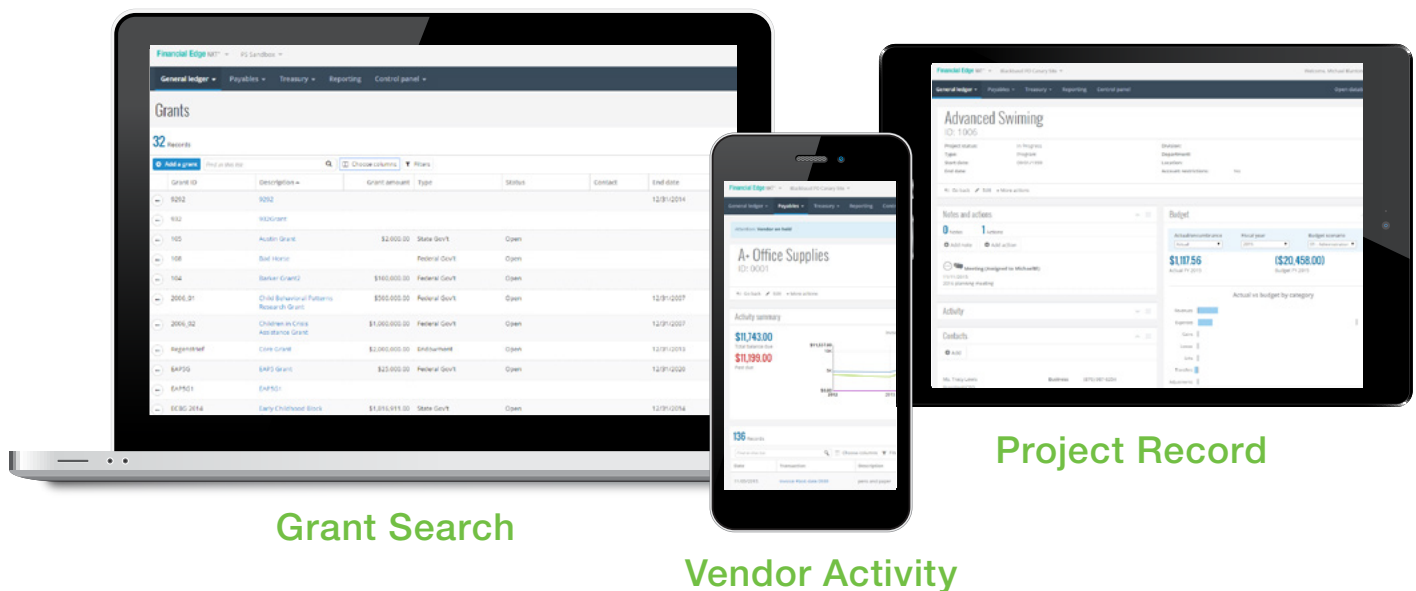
Financial Edge NXT
FE Sandbox

General ledger Payables Treasury Reporting Control panel

Grants

32 Records

Add a grant
Choose columns
Filters

| Grant ID | Description | Grant amount | Type | Status | Contact | End date |
|---|---|---|---|---|---|---|
| 9292 | 9292 | | | | | 12/31/2014 |
| 932 | 932Grant | | | | | |
| 105 | Austin Grant | $2,000.00 | State Gov't | Open | | |
| 108 | Bad Horse | | Federal Gov't | Open | | |
| 104 | Barker Grant2 | $160,000.00 | Federal Gov't | Open | | |
| 2006_01 | Child Behavioral Patterns Research Grant | $500,000.00 | Federal Gov't | Open | | 12/31/2007 |
| 2006_02 | Children in Crisis Assistance Grant | $1,000,000.00 | Federal Gov't | Open | | 12/31/2007 |
| Regentchief | Core Grant | $2,000,000.00 | Endowment | Open | | 12/31/2013 |
| EAP3G | EAP3 Grant | $25,000.00 | Federal Gov't | Open | | 12/31/2020 |
| EAP501 | EAP501 | | | | | |
| ECBG 2014 | Early Childhood Block | $1,010,911.00 | State Gov't | Open | | 12/31/2016 |

Grant Search

Financial Edge NXT
General ledger Payables Treasury Reporting
Vendor on hold
A+ Office Supplies
ID: 0001
Go back Edit More actions
Activity summary
$11,743.00
Total balance due
$11,199.00
Past due
136 Records
Date Transaction Description
Invoice from order paper and paper

Vendor Activity

Financial Edge NXT
General ledger Payables Treasury Reporting Control panel
Advanced Swimming
ID: 1006
Project status: In Progress
Type: Program
Division
Department
Location
Go back Edit More actions
Notes and actions
0 notes 1 actions
Add note Add action
Meeting (Assigned to MichaelW)
Activity
Contacts
Add
Budget
$1,117.56
Actual FY 2015
($20,458.00)
Budget FY 2015
Actual vs budget by category

Project Record